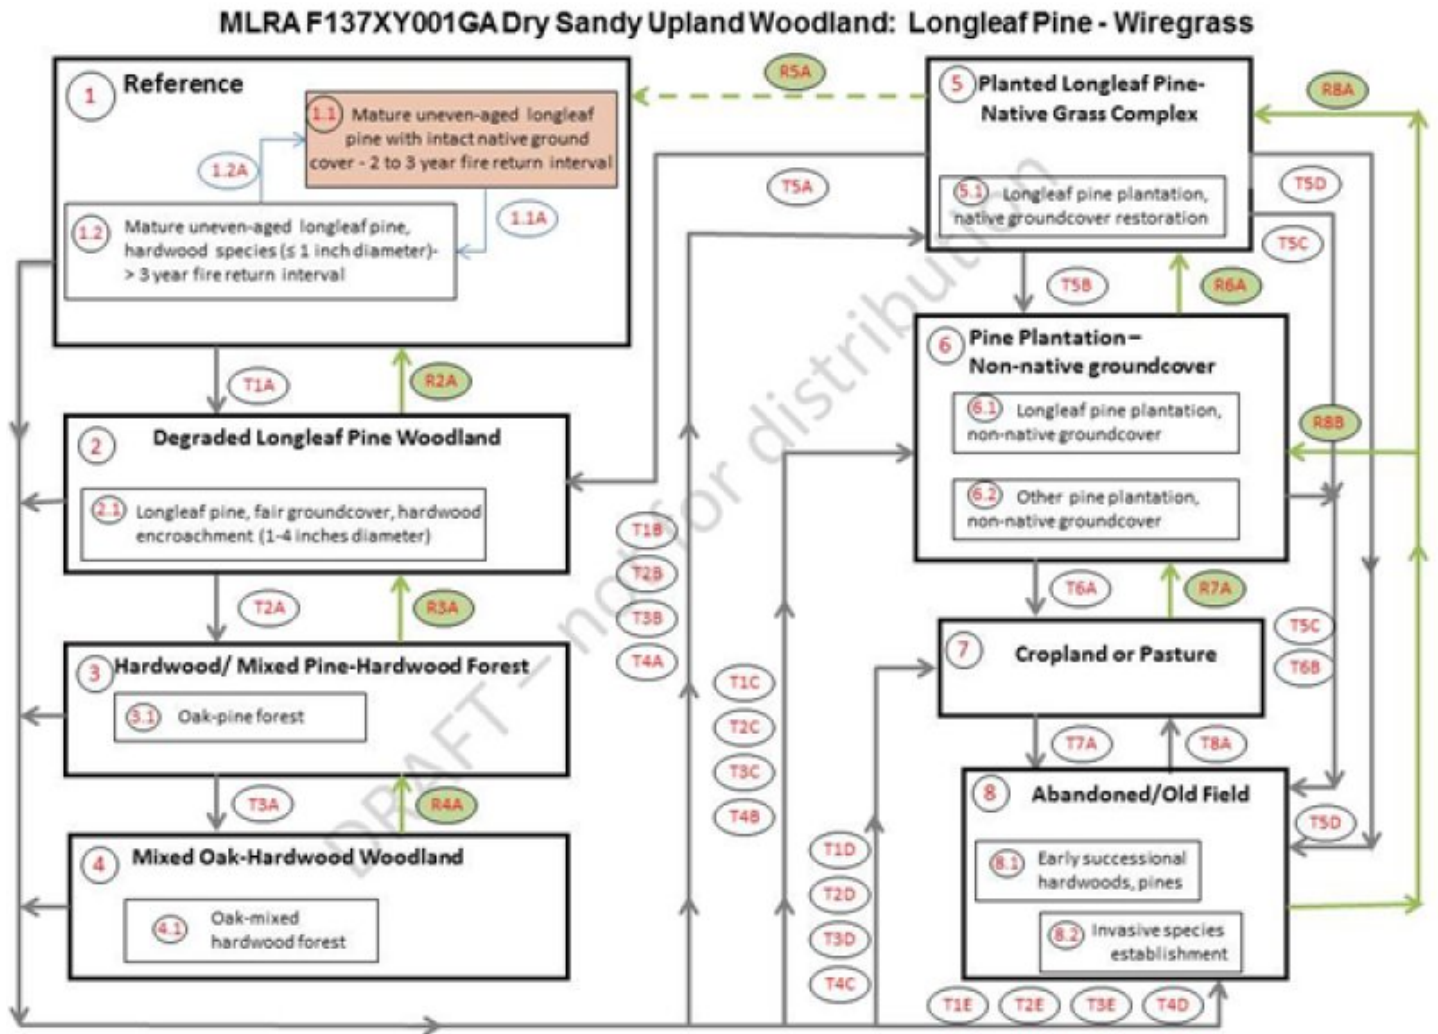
MLRA F137XY001GA Dry Sandy Upland Woodland: Longleaf Pine - Wiregrass

1 Reference

1.1 Mature uneven-aged longleaf pine with intact native ground cover - 2 to 3 year fire return interval

1.2A

1.1A

1.2 Mature uneven-aged longleaf pine, hardwood species (≤ 1 inch diameter)- > 3 year fire return interval

R5A

5 Planted Longleaf Pine-Native Grass Complex

5.1 Longleaf pine plantation, native groundcover restoration

R8A

T5A

T5D

T5C

T5B

R6A

T1A

R2A

2 Degraded Longleaf Pine Woodland

2.1 Longleaf pine, fair groundcover, hardwood encroachment (1-4 inches diameter)

6 Pine Plantation – Non-native groundcover

6.1 Longleaf pine plantation, non-native groundcover

6.2 Other pine plantation, non-native groundcover

R8B

T1B

T2B

T3B

T4A

T2A

R3A

3 Hardwood/ Mixed Pine-Hardwood Forest

3.1 Oak-pine forest

T6A

R7A

7 Cropland or Pasture

T5C

T6B

T1C

T2C

T3C

T4B

T3A

R4A

4 Mixed Oak-Hardwood Woodland

4.1 Oak-mixed hardwood forest

T7A

T8A

8 Abandoned/Old Field

8.1 Early successional hardwoods, pines

8.2 Invasive species establishment

T5D

T1D

T2D

T3D

T4C

T1E

T2E

T3E

T4D

DRAFT – not for distribution